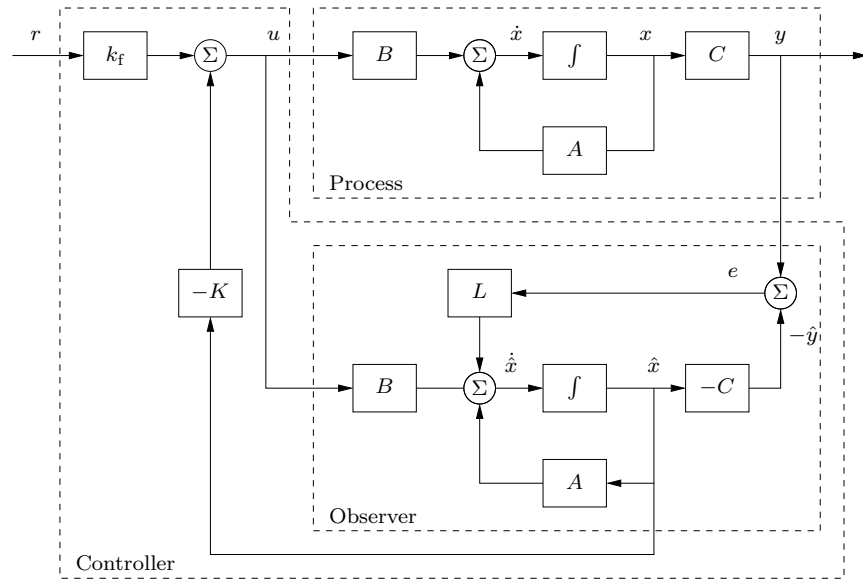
$r$ $k_{\mathrm{f}}$ $\Sigma$ $u$ $B$ $\Sigma$ $\dot{x}$ $\int$ $x$ $C$ $y$

$A$

Process

$-K$

$L$ $e$ $\Sigma$

$-\hat{y}$

$B$ $\Sigma$ $\dot{\hat{x}}$ $\int$ $\hat{x}$ $-C$

$A$

Observer

Controller